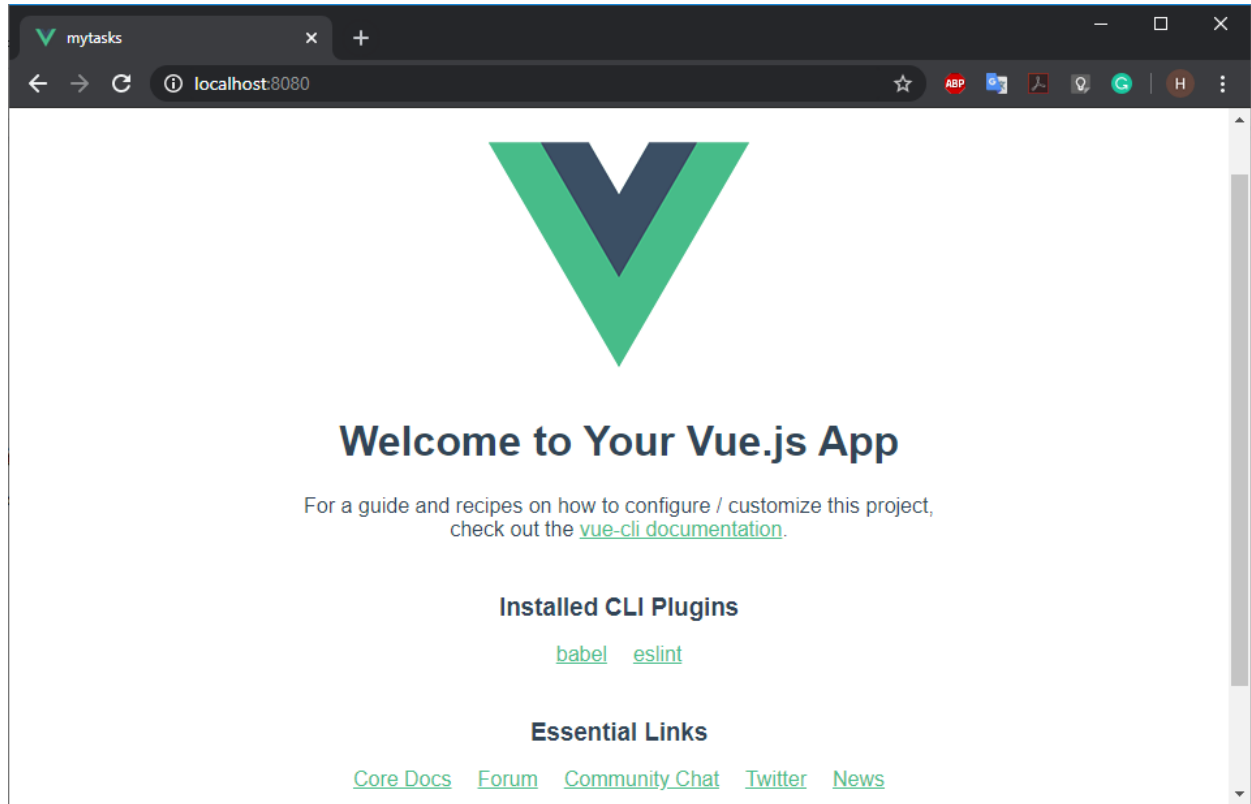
mytasks

localhost:8080

ABP

H

Welcome to Your Vue.js App

For a guide and recipes on how to configure / customize this project, check out the vue-cli documentation.

Installed CLI Plugins

babel eslint

Essential Links

Core Docs Forum Community Chat Twitter News